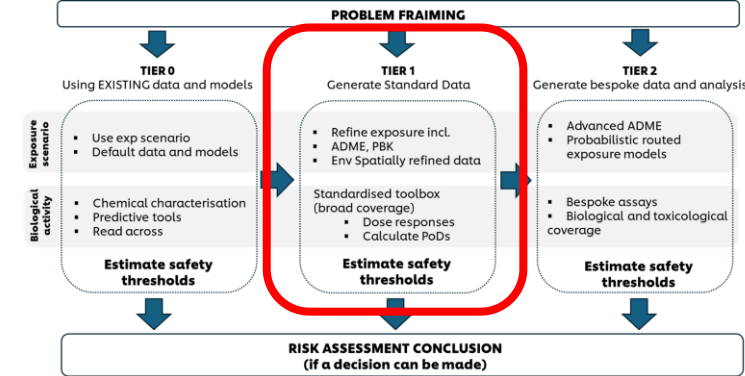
PROBLEM FRAMING

TIER 0
Using EXISTING data and models

TIER 1
Generate Standard Data

TIER 2
Generate bespoke data and analysis

Exposure scenario

Biological activity

▪ Use exp scenario
▪ Default data and models

▪ Chemical characterisation
▪ Predictive tools
▪ Read across

Estimate safety thresholds

▪ Refine exposure incl.
▪ ADME, PBK
▪ Env Spatially refined data

Standardised toolbox (broad coverage)
▪ Dose responses
▪ Calculate PoDs

Estimate safety thresholds

▪ Advanced ADME
▪ Probabilistic routed exposure models

▪ Bespoke assays
▪ Biological and toxicological coverage

Estimate safety thresholds

RISK ASSESSMENT CONCLUSION
(if a decision can be made)